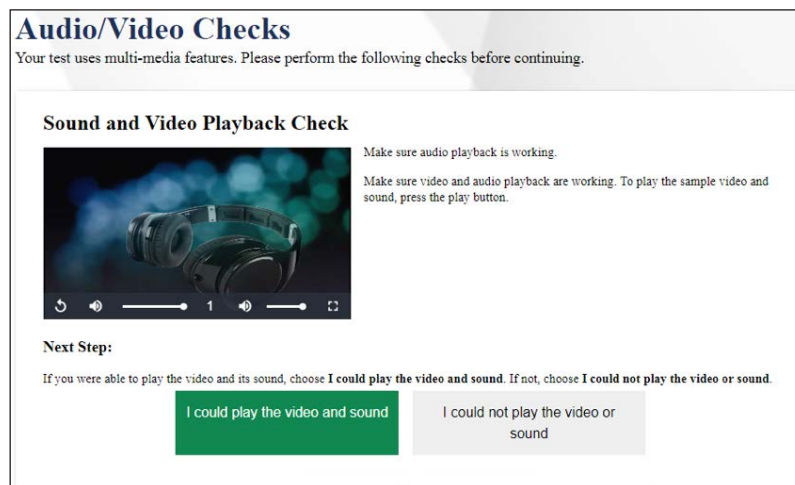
# Audio/Video Checks

Your test uses multi-media features. Please perform the following checks before continuing.

## Sound and Video Playback Check

1

Make sure audio playback is working.

Make sure video and audio playback are working. To play the sample video and sound, press the play button.

**Next Step:**

If you were able to play the video and its sound, choose **I could play the video and sound**. If not, choose **I could not play the video or sound**.

I could play the video and sound

I could not play the video or sound